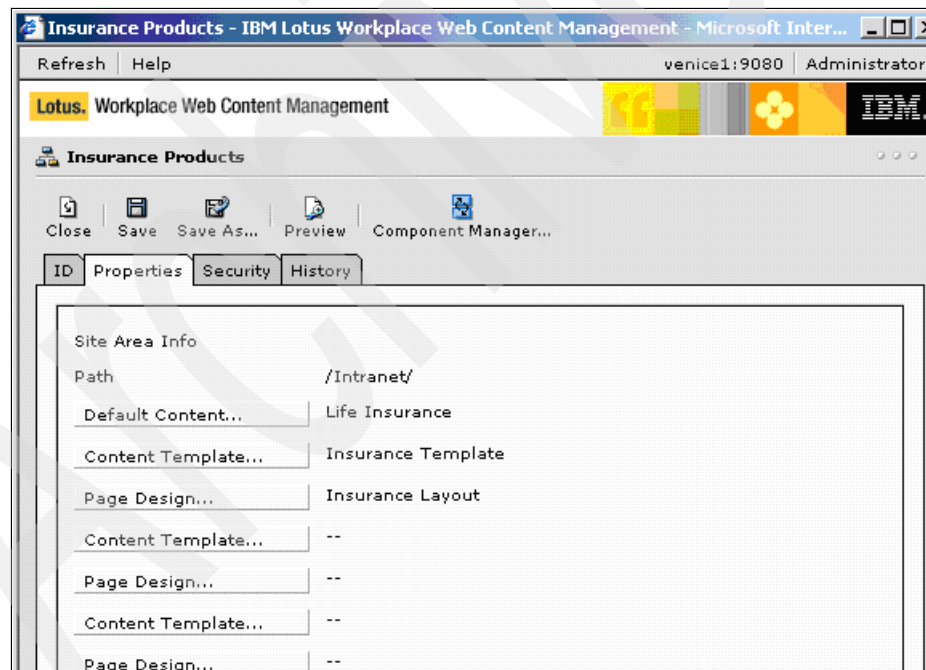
Insurance Products - IBM Lotus Workplace Web Content Management - Microsoft Inter...

Refresh | Help

venice1:9080 | Administrator

Lotus. Workplace Web Content Management

IBM.

Insurance Products

Close Save Save As... Preview Component Manager...

ID Properties Security History

Site Area Info

Path /Intranet/

Default Content... Life Insurance

Content Template... Insurance Template

Page Design... Insurance Layout

Content Template... --

Page Design... --

Content Template... --

Page Design... --